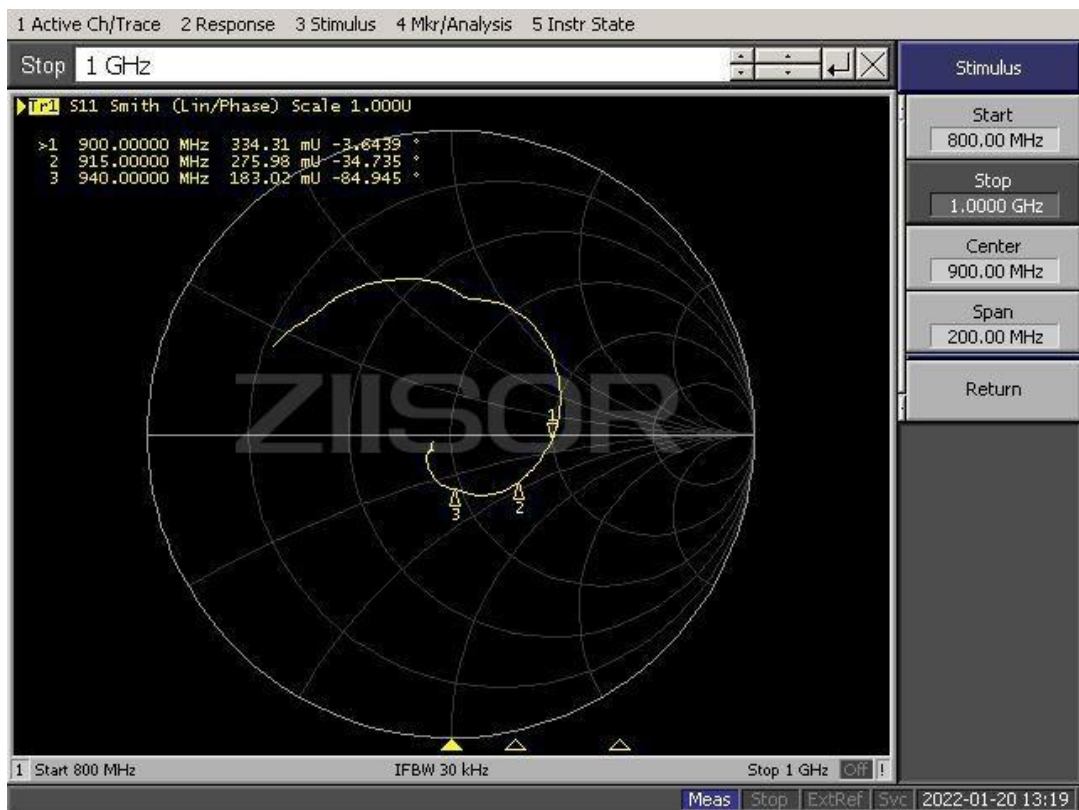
1 Active Ch/Trace 2 Response 3 Stimulus 4 Mkr/Analysis 5 Instr State

Stop 1 GHz

Stimulus

Start
800.00 MHz

Stop
1.0000 GHz

Center
900.00 MHz

Span
200.00 MHz

Return

Tr1 S11 Smith (Lin/Phase) Scale 1.000U

>1 900.00000 MHz 334.31 mU -3.6439 °
2 915.00000 MHz 275.98 mU -34.735 °
3 940.00000 MHz 183.02 mU -84.945 °

ZIISOR

1

2

3

1 Start 800 MHz IFBW 30 kHz Stop 1 GHz Off !

Meas Stop ExtRef Svc 2022-01-20 13:19